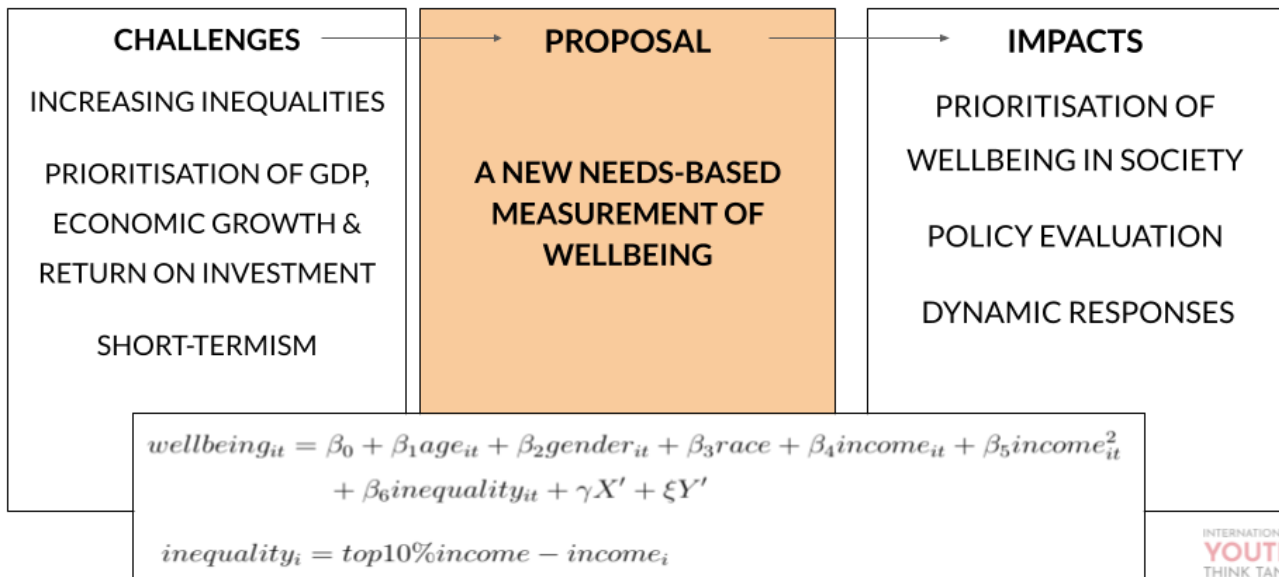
CHALLENGES

INCREASING INEQUALITIES

PRIORITISATION OF GDP, ECONOMIC GROWTH & RETURN ON INVESTMENT

SHORT-TERMISM

PROPOSAL

A NEW NEEDS-BASED MEASUREMENT OF WELLBEING

IMPACTS

PRIORITISATION OF WELLBEING IN SOCIETY

POLICY EVALUATION

DYNAMIC RESPONSES

$wellbeing_{it} = \beta_0 + \beta_1 age_{it} + \beta_2 gender_{it} + \beta_3 race + \beta_4 income_{it} + \beta_5 income_{it}^2 + \beta_6 inequality_{it} + \gamma X' + \xi Y'$

$inequality_i = top10\%income - income_i$

INTERNATIO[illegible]
YOUT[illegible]
THINK TAN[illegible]